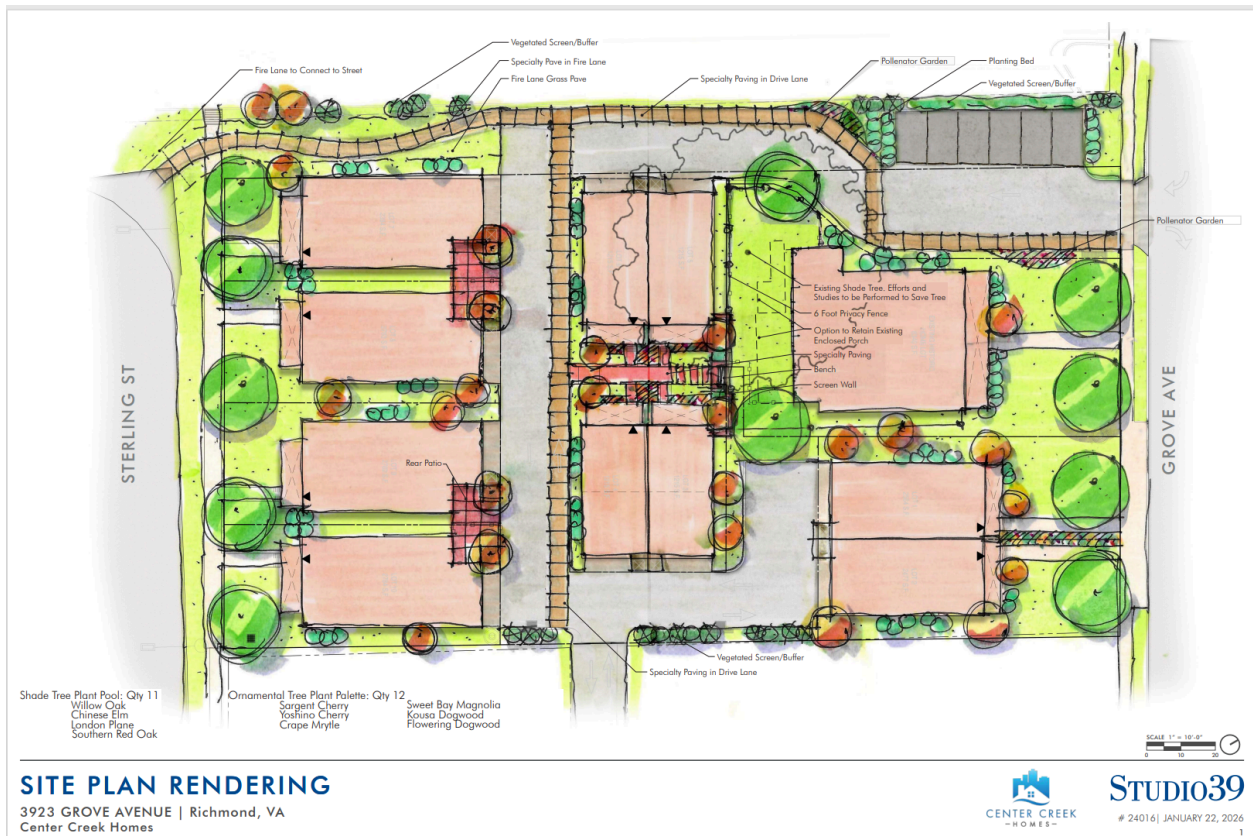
Vegetated Screen/Buffer
Fire Lane to Connect to Street
Specialty Pave in Fire Lane
Fire Lane Grass Pave
Specialty Paving in Drive Lane
Pollenator Garden
Planting Bed
Vegetated Screen/Buffer
Pollenator Garden
Existing Shade Tree. Efforts and Studies to be Performed to Save Tree
6 Foot Privacy Fence
Option to Retain Existing Enclosed Porch
Specialty Paving
Bench
Screen Wall
Rear Patio
STERLING ST
GROVE AVE
Vegetated Screen/Buffer
Specialty Paving in Drive Lane

Shade Tree Plant Pool: Qty 11
Willow Oak
Chinese Elm
London Plane
Southern Red Oak

Ornamental Tree Plant Palette: Qty 12
Sargent Cherry
Yoshino Cherry
Crape Mrytle
Sweet Bay Magnolia
Kousa Dogwood
Flowering Dogwood

SCALE 1" = 10'-0"
0 10 20

SITE PLAN RENDERING
3923 GROVE AVENUE | Richmond, VA
Center Creek Homes

CENTER CREEK
HOMES

STUDIO39
# 24016| JANUARY 22, 2026
1